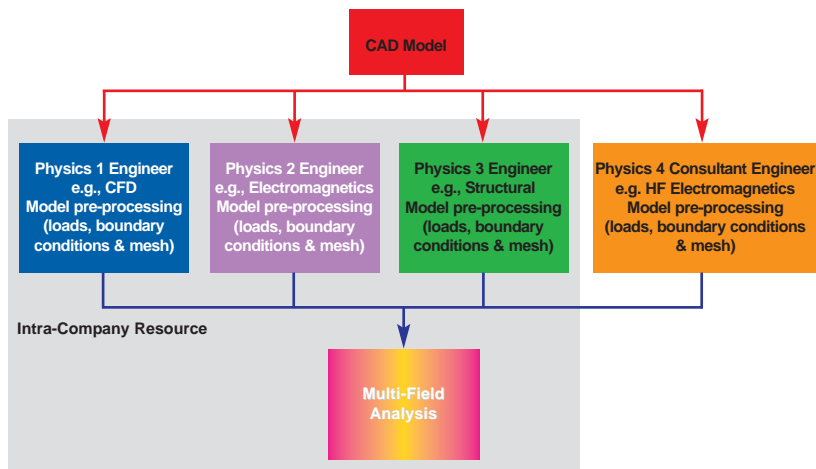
CAD Model

Physics 1 Engineer e.g., CFD Model pre-processing (loads, boundary conditions & mesh)

Physics 2 Engineer e.g., Electromagnetics Model pre-processing (loads, boundary conditions & mesh)

Physics 3 Engineer e.g., Structural Model pre-processing (loads, boundary conditions & mesh)

Physics 4 Consultant Engineer e.g. HF Electromagnetics Model pre-processing (loads, boundary conditions & mesh)

Intra-Company Resource

Multi-Field Analysis